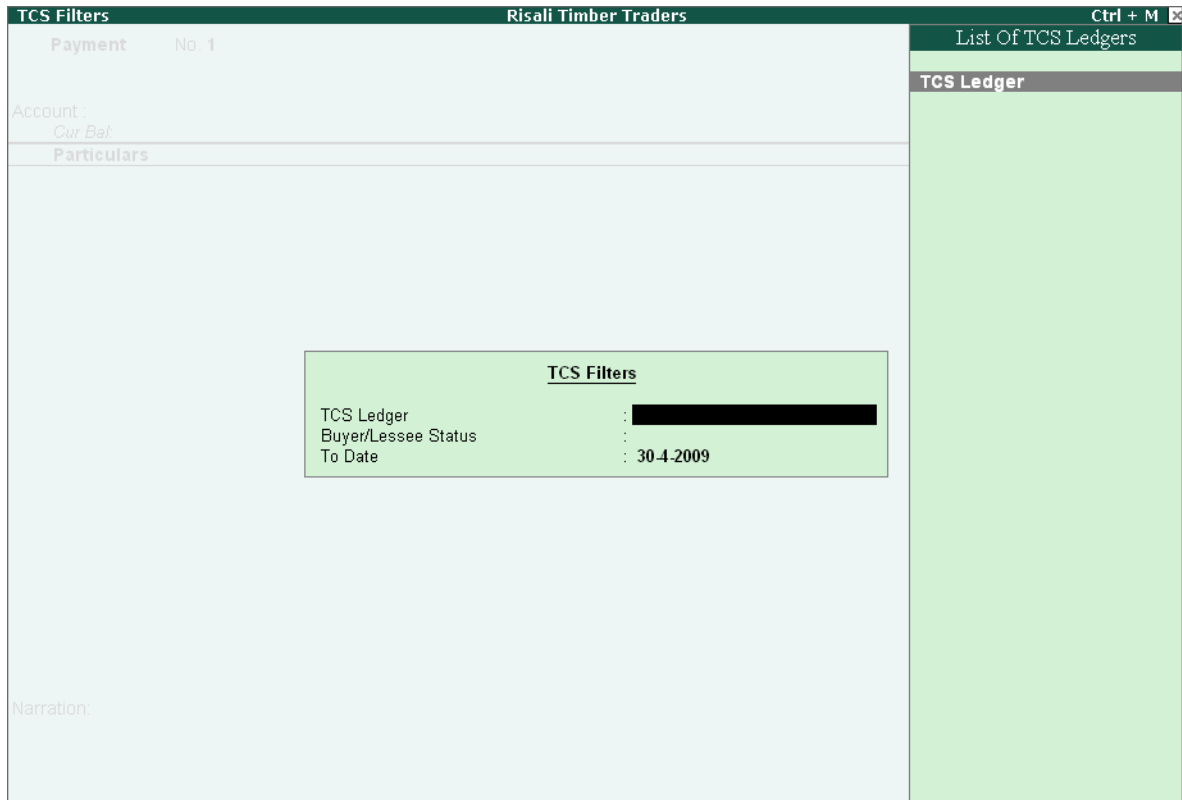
TCS Filters Risali Timber Traders Ctrl + M

Payment No. 1

Account :
Cur Bal:
Particulars

TCS Filters

TCS Ledger :
Buyer/Lessee Status :
To Date : 30-4-2009

Narration:

List Of TCS Ledgers

TCS Ledger